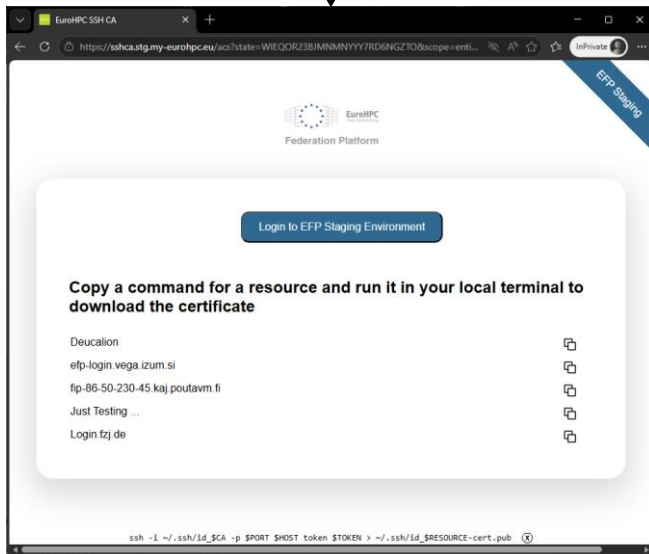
EuroHPC SSH CA

https://sshca.stg.my-eurohpc.eu/acs?state=WIEQOR23BJMNMNYYY7RD6NGZTO&scope=enti...

InPrivate

EFP Staging

EuroHPC

Federation Platform

Login to EFP Staging Environment

Copy a command for a resource and run it in your local terminal to download the certificate

Deucalion

efp-login.vega.izum.si

fip-86-50-230-45.kaj.poutavm.fi

Just Testing ...

Login.fzj.de

ssh -i ~/.ssh/id_$CA -p $PORT $HOST token $TOKEN > ~/.ssh/id_$RESOURCE-cert.pub